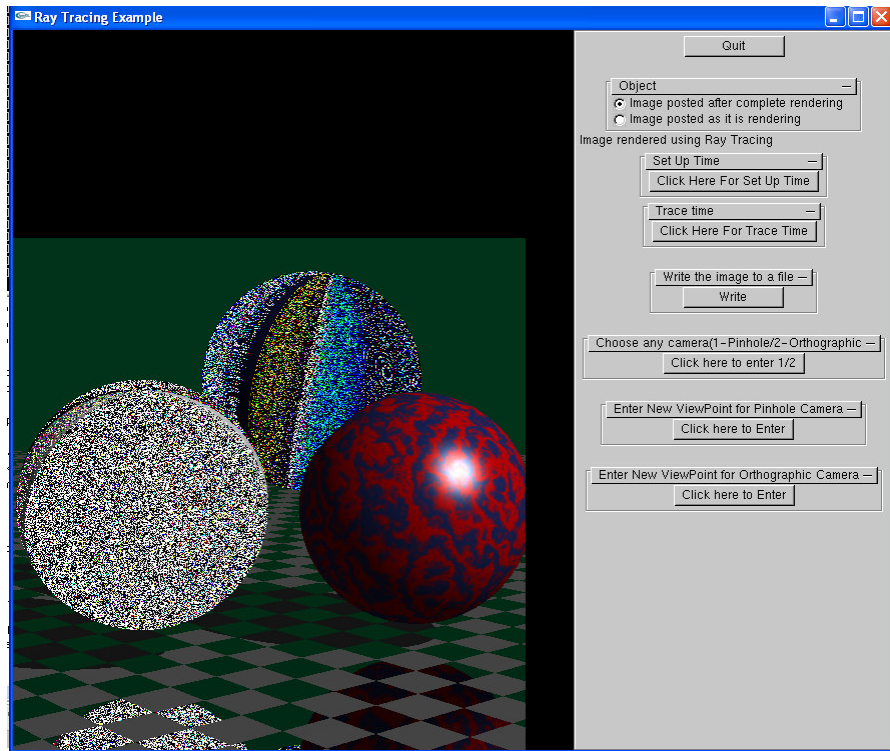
Ray Tracing Example

Quit

Object
Image posted after complete rendering
Image posted as it is rendering

Image rendered using Ray Tracing

Set Up Time
Click Here For Set Up Time

Trace time
Click Here For Trace Time

Write the image to a file
Write

Choose any camera(1-Pinhole/2-Orthographic
Click here to enter 1/2

Enter New ViewPoint for Pinhole Camera
Click here to Enter

Enter New ViewPoint for Orthographic Camera
Click here to Enter